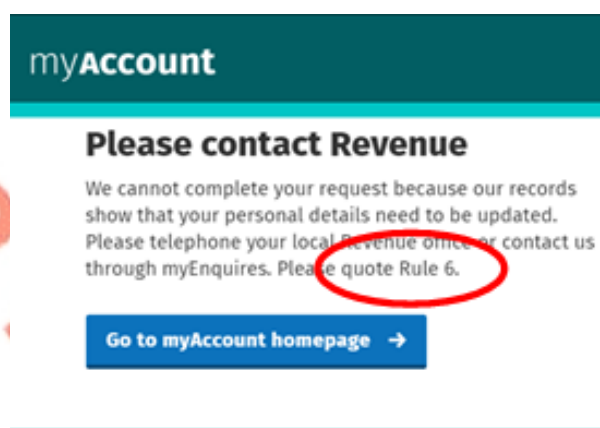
myAccount

Please contact Revenue

We cannot complete your request because our records show that your personal details need to be updated. Please telephone your local Revenue office or contact us through myEnquires. Please quote Rule 6.

Go to myAccount homepage →